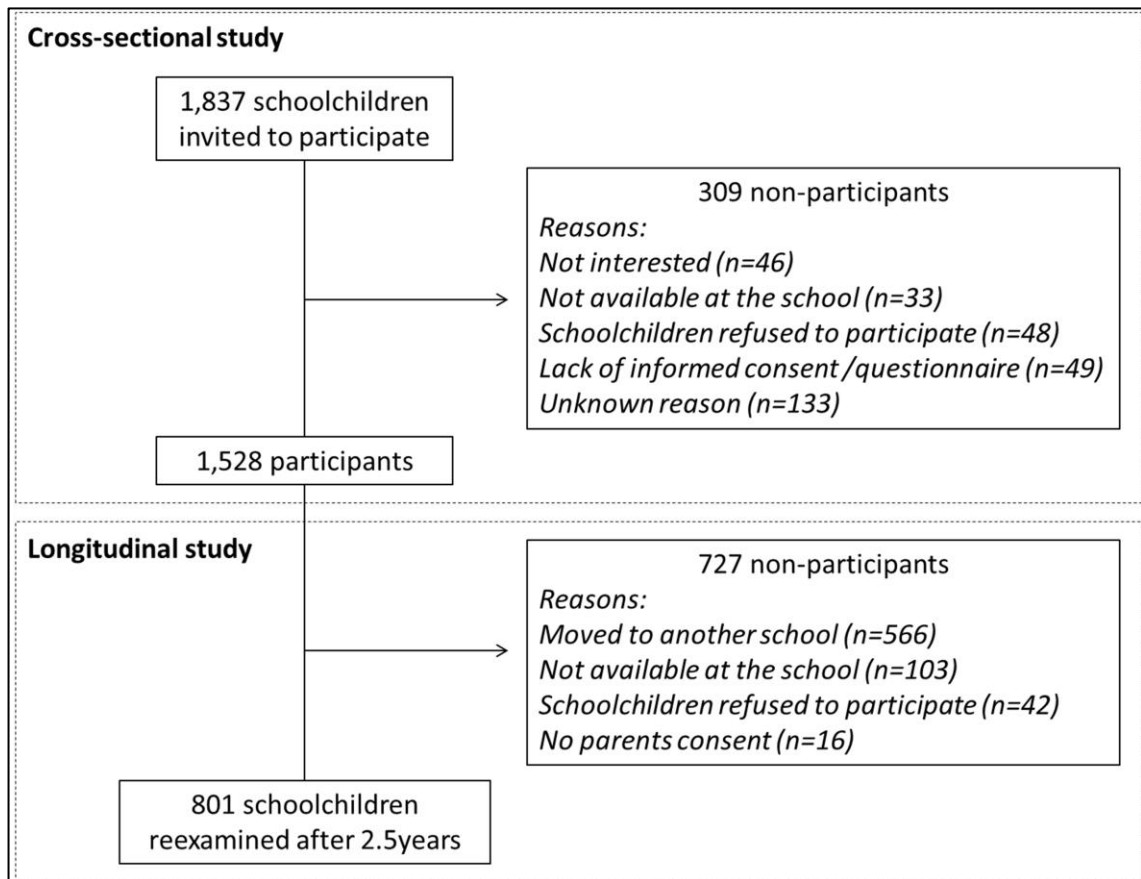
Cross-sectional study

1,837 schoolchildren invited to participate

309 non-participants
Reasons:
Not interested (n=46)
Not available at the school (n=33)
Schoolchildren refused to participate (n=48)
Lack of informed consent /questionnaire (n=49)
Unknown reason (n=133)

1,528 participants

Longitudinal study

727 non-participants
Reasons:
Moved to another school (n=566)
Not available at the school (n=103)
Schoolchildren refused to participate (n=42)
No parents consent (n=16)

801 schoolchildren reexamined after 2.5years